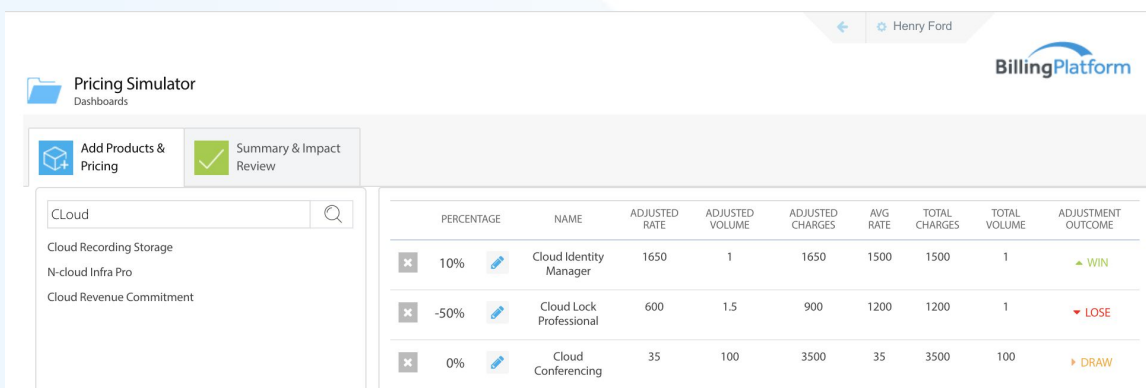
Henry Ford

BillingPlatform

Pricing Simulator
Dashboards

Add Products & Pricing

Summary & Impact Review

CLoud

Cloud Recording Storage
N-cloud Infra Pro
Cloud Revenue Commitment

| | PERCENTAGE | | NAME | ADJUSTED RATE | ADJUSTED VOLUME | ADJUSTED CHARGES | AVG RATE | TOTAL CHARGES | TOTAL VOLUME | ADJUSTMENT OUTCOME |
|---|---|---|---|---|---|---|---|---|---|---|
| | 10% | | Cloud Identity Manager | 1650 | 1 | 1650 | 1500 | 1500 | 1 | WIN |
| | -50% | | Cloud Lock Professional | 600 | 1.5 | 900 | 1200 | 1200 | 1 | LOSE |
| | 0% | | Cloud Conferencing | 35 | 100 | 3500 | 35 | 3500 | 100 | DRAW |